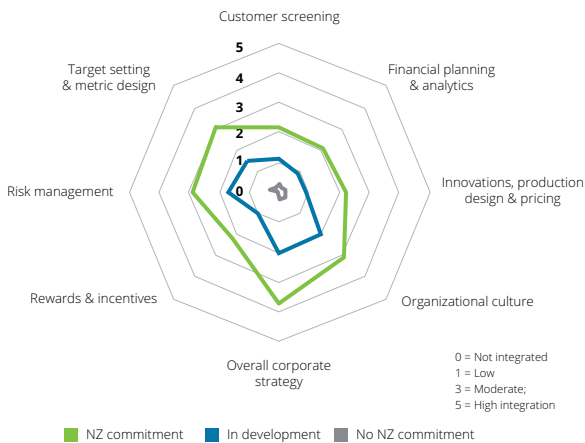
Customer screening

5

4

3

2

1

0

Financial planning & analytics

Innovations, production design & pricing

Organizational culture

Overall corporate strategy

Rewards & incentives

Risk management

Target setting & metric design

0 = Not integrated
1 = Low
3 = Moderate;
5 = High integration

NZ commitment In development No NZ commitment